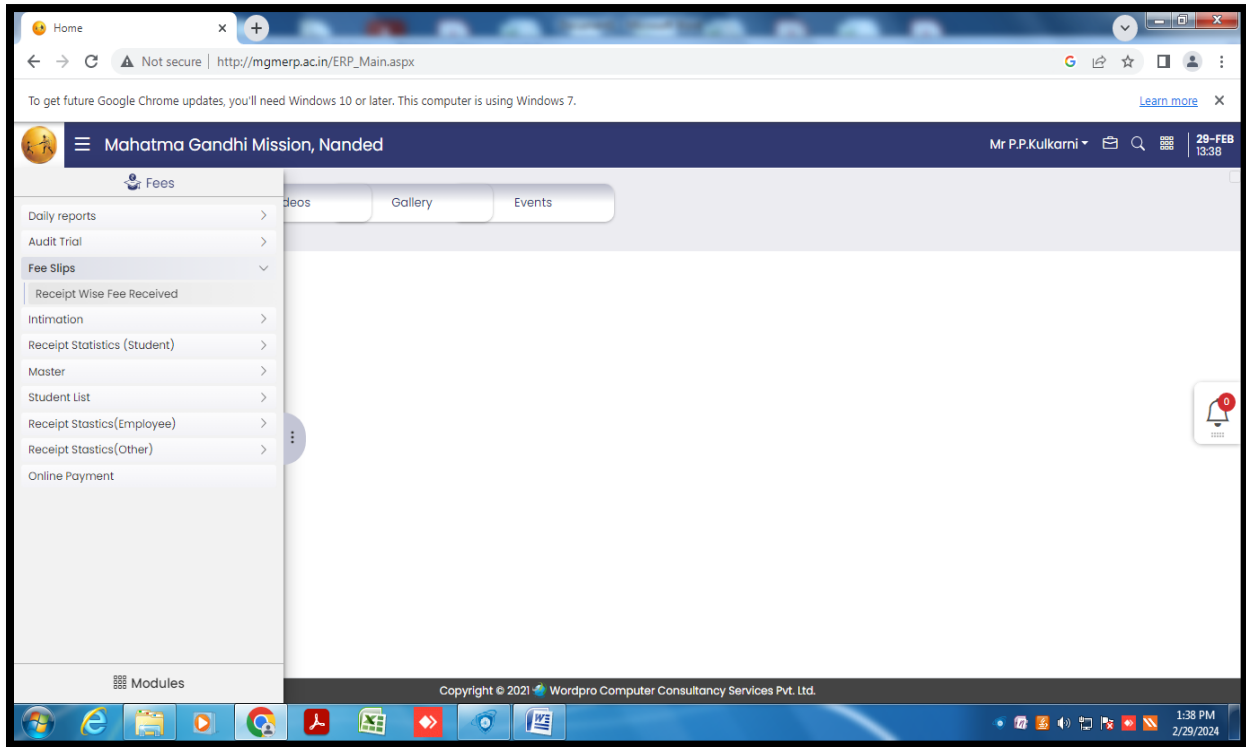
Home

Not secure | http://mgmerp.ac.in/ERP_Main.aspx

To get future Google Chrome updates, you'll need Windows 10 or later. This computer is using Windows 7.

Learn more

Mahatma Gandhi Mission, Nanded

Mr P.P.Kulkarni

29-FEB 13:38

Fees

Daily reports

Audit Trial

Fee Slips

Receipt Wise Fee Received

Intimation

Receipt Statistics (Student)

Master

Student List

Receipt Stastics(Employee)

Receipt Stastics(Other)

Online Payment

Modules

deos

Gallery

Events

0

Copyright © 2021 Wordpro Computer Consultancy Services Pvt. Ltd.

1:38 PM
2/29/2024